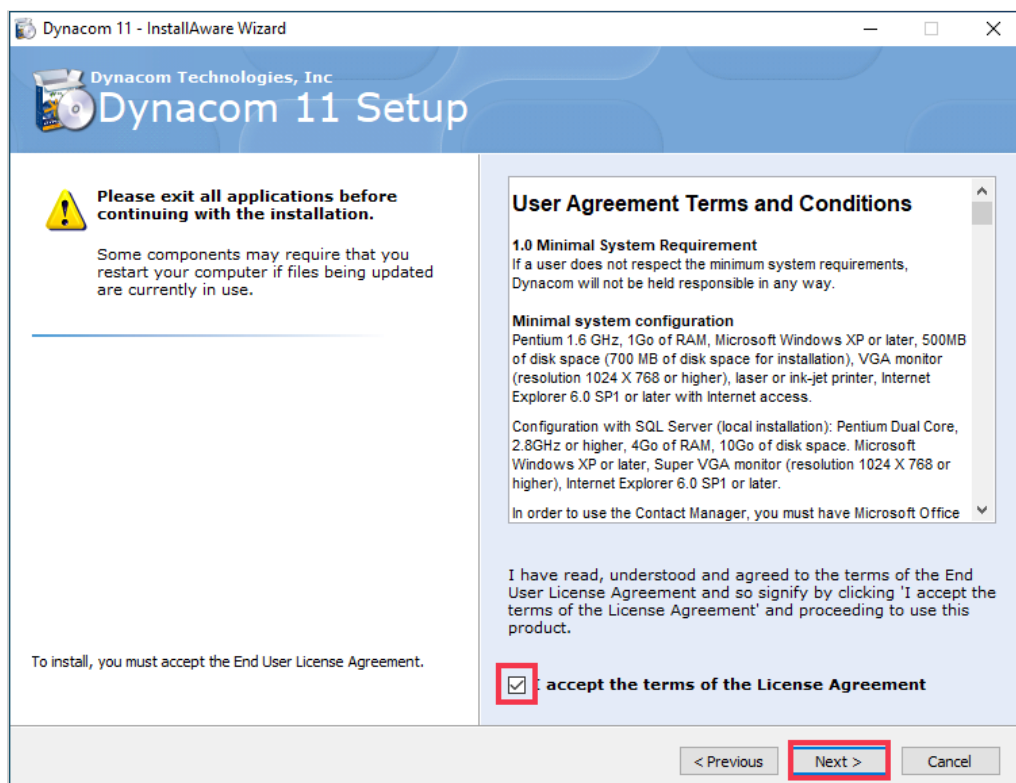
Dynacom 11 - InstallAware Wizard

Dynacom Technologies, Inc
Dynacom 11 Setup

**Please exit all applications before continuing with the installation.**

Some components may require that you restart your computer if files being updated are currently in use.

User Agreement Terms and Conditions

1.0 Minimal System Requirement
If a user does not respect the minimum system requirements, Dynacom will not be held responsible in any way.

Minimal system configuration
Pentium 1.6 GHz, 1Go of RAM, Microsoft Windows XP or later, 500MB of disk space (700 MB of disk space for installation), VGA monitor (resolution 1024 X 768 or higher), laser or ink-jet printer, Internet Explorer 6.0 SP1 or later with Internet access.

Configuration with SQL Server (local installation): Pentium Dual Core, 2.8GHz or higher, 4Go of RAM, 10Go of disk space. Microsoft Windows XP or later, Super VGA monitor (resolution 1024 X 768 or higher), Internet Explorer 6.0 SP1 or later.

In order to use the Contact Manager, you must have Microsoft Office

I have read, understood and agreed to the terms of the End User License Agreement and so signify by clicking 'I accept the terms of the License Agreement' and proceeding to use this product.

To install, you must accept the End User License Agreement.

I accept the terms of the License Agreement

< Previous Next > Cancel